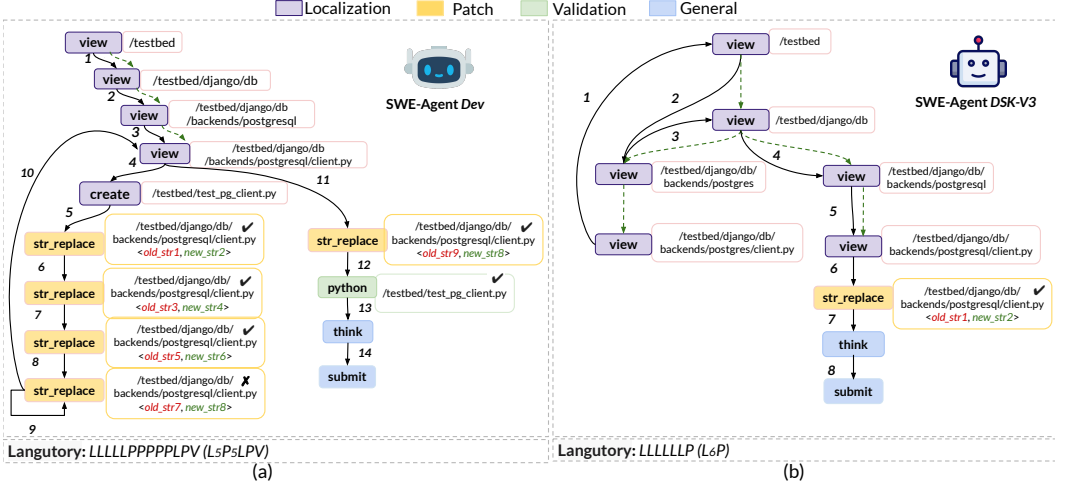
Localization Patch Validation General

view /testbed
1
view /testbed/django/db
2
view /testbed/django/db /backends/postgresql
3
view /testbed/django/db /backends/postgresql/client.py
4
10
11
create /testbed/test_pg_client.py
5
str_replace /testbed/django/db/ backends/postgresql/client.py <old_str1, new_str2> ✔
6
str_replace /testbed/django/db/ backends/postgresql/client.py <old_str3, new_str4> ✔
7
str_replace /testbed/django/db/ backends/postgresql/client.py <old_str5, new_str6> ✔
8
str_replace /testbed/django/db/ backends/postgresql/client.py <old_str7, new_str8> ✘
9
str_replace /testbed/django/db/ backends/postgresql/client.py <old_str9, new_str8> ✔
12
python /testbed/test_pg_client.py ✔
13
think
14
submit

SWE-Agent *Dev*

Langutory: LLLLLPPPPPLPV ($L_5P_5LPV$)

(a)

view /testbed
1
2
view /testbed/django/db
3
4
view /testbed/django/db/ backends/postgres
view /testbed/django/db/ backends/postgresql
view /testbed/django/db/ backends/postgres/client.py
5
view /testbed/django/db/ backends/postgresql/client.py
6
str_replace /testbed/django/db/ backends/postgresql/client.py <old_str1, new_str2> ✔
7
think
8
submit

SWE-Agent *DSK-V3*

Langutory: LLLLLLP ($L_6P$)

(b)